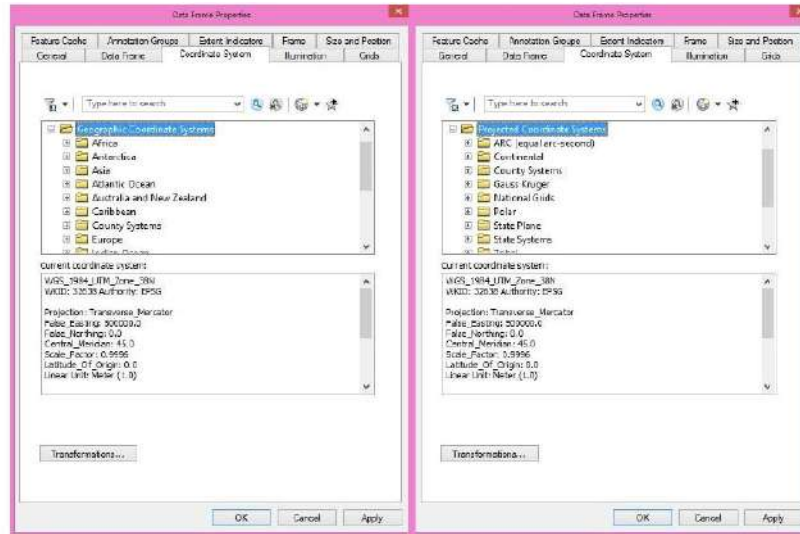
Data Frame Properties

Feature Cache | Annotation Groups | Extent Indicators | Frame | Size and Position
General | Data Frame | Coordinate System | Illumination | Grids

Type here to search

Geographic Coordinate Systems
Africa
Antarctica
Asia
Atlantic Ocean
Australia and New Zealand
Caribbean
County Systems
Europe
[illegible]

Current coordinate system:

WGS_1984_UTM_Zone_38N
WKID: 32638 Authority: EPSG

Projection: Transverse_Mercator
False_Easting: 500000.0
False_Northing: 0.0
Central_Meridian: 45.0
Scale_Factor: 0.9996
Latitude_Of_Origin: 0.0
Linear Unit: Meter (1.0)

Transformations...

OK | Cancel | Apply

Data Frame Properties

Feature Cache | Annotation Groups | Extent Indicators | Frame | Size and Position
General | Data Frame | Coordinate System | Illumination | Grids

Type here to search

Projected Coordinate Systems
ARC (equal arc-second)
Continental
County Systems
Gauss Kruger
National Grids
Polar
State Plane
State Systems
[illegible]

Current coordinate system:

WGS_1984_UTM_Zone_38N
WKID: 32638 Authority: EPSG

Projection: Transverse_Mercator
False_Easting: 500000.0
False_Northing: 0.0
Central_Meridian: 45.0
Scale_Factor: 0.9996
Latitude_Of_Origin: 0.0
Linear Unit: Meter (1.0)

Transformations...

OK | Cancel | Apply